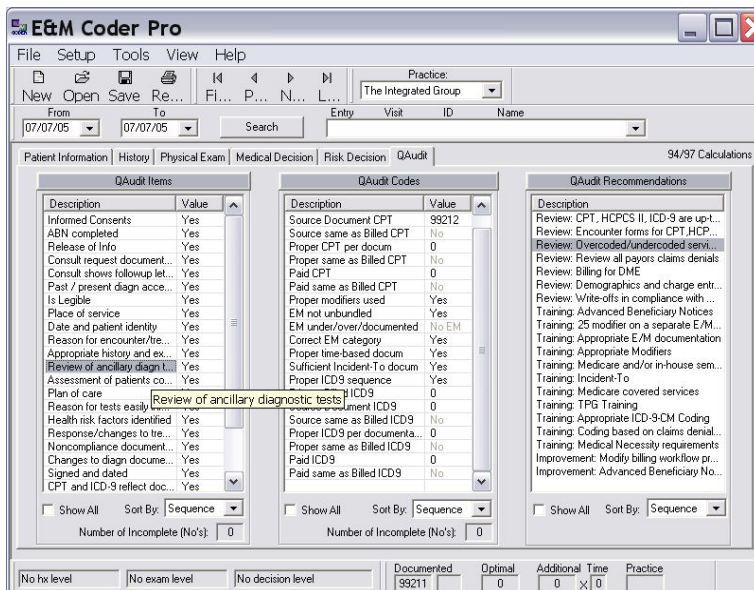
E&M Coder Pro

File Setup Tools View Help

New Open Save Re... Fi... P... N... L...

Practice: The Integrated Group

From 07/07/05 To 07/07/05 Search Entry Visit ID Name

Patient Information | History | Physical Exam | Medical Decision | Risk Decision | QAudit

94/97 Calculations

QAudit Items

| Description | Value |
|---|---|
| Informed Consents | Yes |
| ABN completed | Yes |
| Release of Info | Yes |
| Consult request document... | Yes |
| Consult shows followup let... | Yes |
| Past / present diagn acce... | Yes |
| Is Legible | Yes |
| Place of service | Yes |
| Date and patient identity | Yes |
| Reason for encounter/tre... | Yes |
| Appropriate history and ex... | Yes |
| Review of ancillary diagn t... | Yes |
| Assessment of patients co... | Yes |
| Plan of care | |
| Reason for tests easily un... | |
| Health risk factors identified | Yes |
| Response/changes to tre... | Yes |
| Noncompliance document... | Yes |
| Changes to diagn docume... | Yes |
| Signed and dated | Yes |
| CPT and ICD-9 reflect doc... | Yes |

Review of ancillary diagnostic tests

Show All Sort By: Sequence

Number of Incomplete (No's): 0

QAudit Codes

| Description | Value |
|---|---|
| Source Document CPT | 99212 |
| Source same as Billed CPT | No |
| Proper CPT per docum | 0 |
| Proper same as Billed CPT | No |
| Paid CPT | 0 |
| Paid same as Billed CPT | No |
| Proper modifiers used | Yes |
| EM not unbundled | Yes |
| EM under/over/documented | No EM |
| Correct EM category | Yes |
| Proper time-based docum | Yes |
| Sufficient Incident-To docum | Yes |
| Proper ICD9 sequence | Yes |
| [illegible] ICD9 | 0 |
| Source Document ICD9 | 0 |
| Source same as Billed ICD9 | No |
| Proper ICD9 per documenta... | 0 |
| Proper same as Billed ICD9 | No |
| Paid ICD9 | 0 |
| Paid same as Billed ICD9 | No |

Show All Sort By: Sequence

Number of Incomplete (No's): 0

QAudit Recommendations

Description
Review: CPT, HCPCS II, ICD-9 are up-t...
Review: Encounter forms for CPT,HCP...
Review: Overcoded/undercoded servi...
Review: Review all payors claims denials
Review: Billing for DME
Review: Demographics and charge entr...
Review: Write-offs in compliance with ...
Training: Advanced Beneficiary Notices
Training: 25 modifier on a Separate E/M...
Training: Appropriate E/M documentation
Training: Appropriate Modifiers
Training: Medicare and/or in-house sem...
Training: Incident-To
Training: Medicare covered services
Training: TPG Training
Training: Appropriate ICD-9-CM Coding
Training: Coding based on claims denial...
Training: Medical Necessity requirements
Improvement: Modify billing workflow pr...
Improvement: Advanced Beneficiary No...

Show All Sort By: Sequence

No hx level | No exam level | No decision level

Documented 99211 | Optimal 0 | Additional 0 | Time 0 | Practice